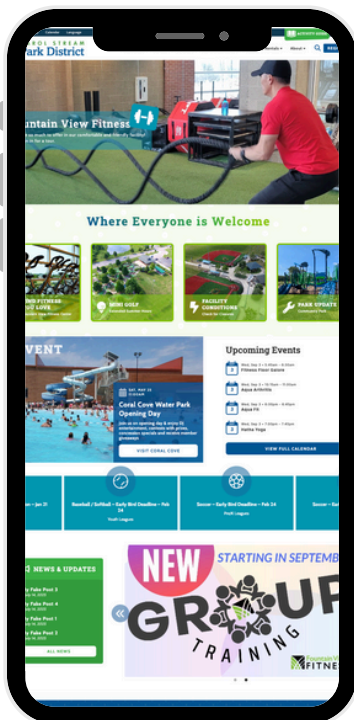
Calendar Language

OL STREAM
ark District

ACTIVITY GUIDE

ntain View Fitness

Where Everyone is Welcome

NESS
LOVE

MINI GOLF

FACILITY CONDITIONS

PARK UPDATE

VENT

Coral Cove Water Park Opening Day

VISIT CORAL COVE

Upcoming Events

Fitness Floor Salsa

Aqua Arthritis

Aqua Fit

Hatha Yoga

VIEW FULL CALENDAR

Baseball / Softball - Early Bird Deadline - Feb 14

Youth Leagues

Soccer - Early Bird Deadline - Feb 24

Youth Leagues

NEWS & UPDATES

ALL NEWS

NEW

STARTING IN SEPTEMB

GROUP

TRAINING

Fountain V
FITNE